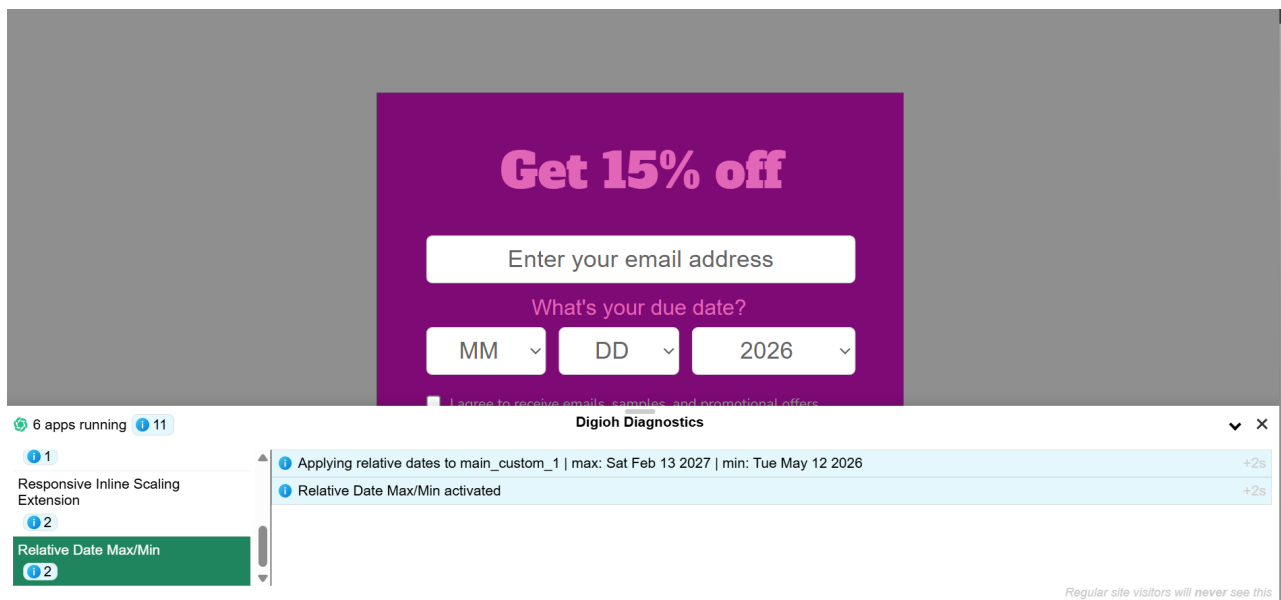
Get 15% off

Enter your email address

What's your due date?

MM DD 2026

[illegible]

6 apps running 11

Digioh Diagnostics

1

Responsive Inline Scaling Extension

2

Relative Date Max/Min

2

Applying relative dates to main_custom_1 | max: Sat Feb 13 2027 | min: Tue May 12 2026 +2s

Relative Date Max/Min activated +2s

Regular site visitors will never see this